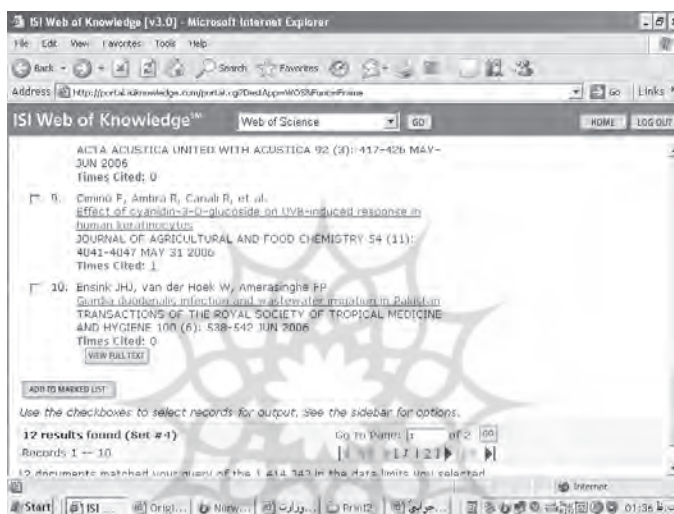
ISI Web of Knowledge [v3.0] - Microsoft Internet Explorer

File Edit View Favorites Tools Help

Back Search Favorites

Address http://portal.isiknowledge.com/portal.cgi?DestApp=WOS&Func=Frame

Go Links

ISI Web of Knowledge℠ Web of Science GO HOME LOG OUT

ACTA ACUSTICA UNITED WITH ACUSTICA 92 (3): 417-426 MAY-JUN 2006
Times Cited: 0

9. Cimino F, Ambra R, Canali R, et al.
Effect of cyanidin-3-O-glucoside on UVB-induced response in human keratinocytes
JOURNAL OF AGRICULTURAL AND FOOD CHEMISTRY 54 (11): 4041-4047 MAY 31 2006
Times Cited: 1

10. Ensink JHJ, van der Hoek W, Amerasinghe FP
Giardia duodenalis infection and wastewater irrigation in Pakistan
TRANSACTIONS OF THE ROYAL SOCIETY OF TROPICAL MEDICINE AND HYGIENE 100 (6): 538-542 JUN 2006
Times Cited: 0
VIEW FULL TEXT

ADD TO MARKED LIST

Use the checkboxes to select records for output, see the sidebar for options.

12 results found (Set #4) Go to Page: 1 of 2 GO
Records 1 -- 10 [ 1 | 2 ]

12 documents matched your query of the 1,414,342 in the data limits you selected

Internet

Start ISI ... Origi... New... وزارت... Print2 جواني... 01:36